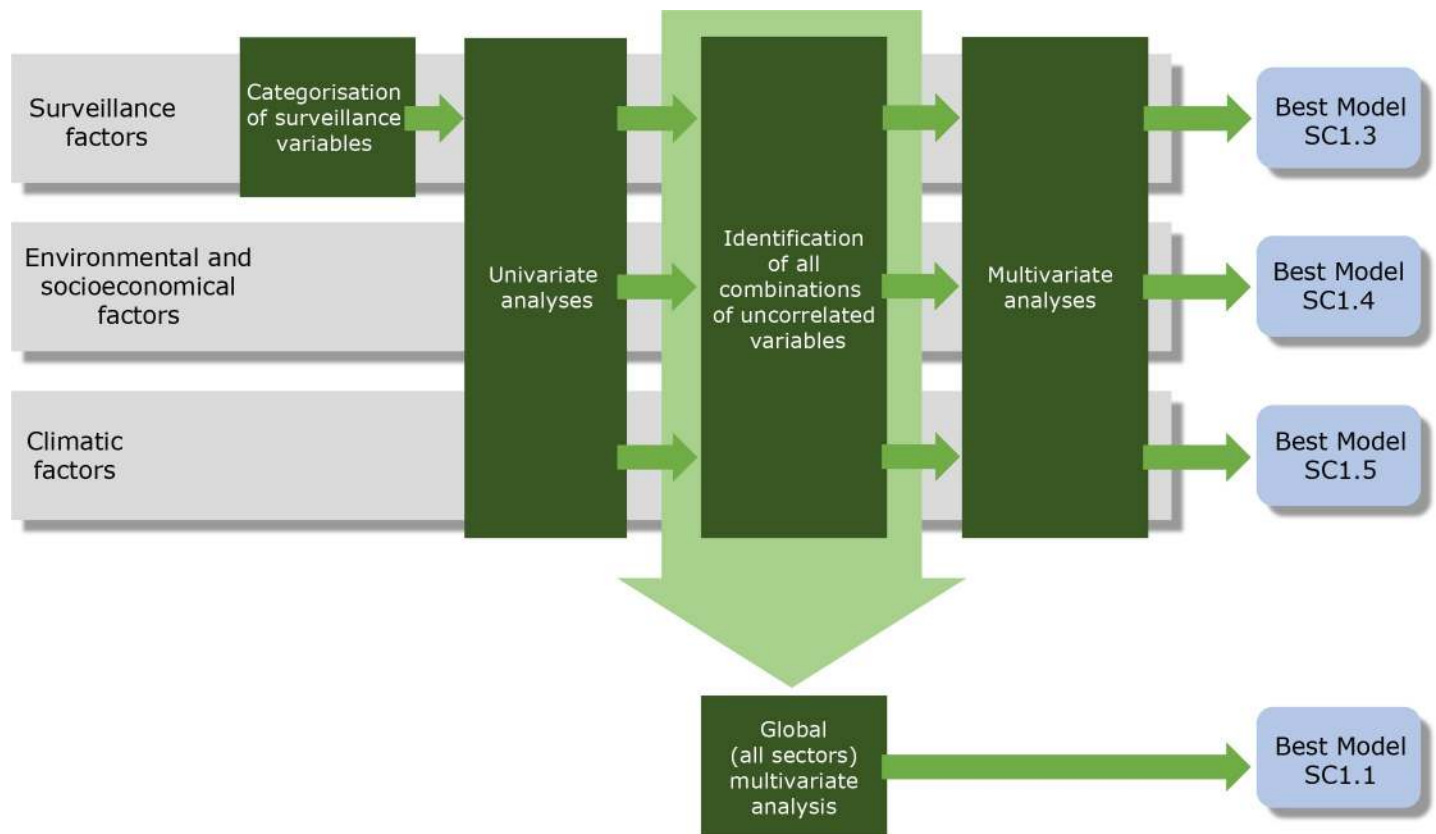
Surveillance factors

Categorisation of surveillance variables

Environmental and socioeconomical factors

Climatic factors

Univariate analyses

Identification of all combinations of uncorrelated variables

Multivariate analyses

Best Model SC1.3

Best Model SC1.4

Best Model SC1.5

Global (all sectors) multivariate analysis

Best Model SC1.1